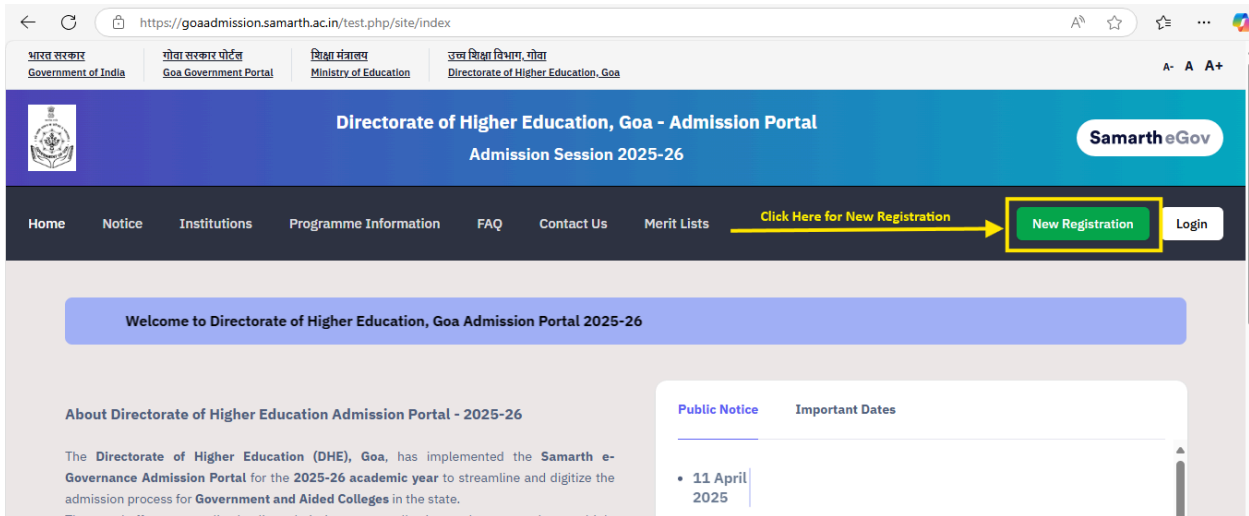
https://goaadmission.samarth.ac.in/test.php/site/index

भारत सरकार
Government of India

गोवा सरकार पोर्टल
Goa Government Portal

शिक्षा मंत्रालय
Ministry of Education

उच्च शिक्षा विभाग, गोवा
Directorate of Higher Education, Goa

A- A A+

Directorate of Higher Education, Goa - Admission Portal
Admission Session 2025-26

Samarth eGov

Home Notice Institutions Programme Information FAQ Contact Us Merit Lists

Click Here for New Registration

New Registration Login

Welcome to Directorate of Higher Education, Goa Admission Portal 2025-26

About Directorate of Higher Education Admission Portal - 2025-26

The Directorate of Higher Education (DHE), Goa, has implemented the Samarth e-Governance Admission Portal for the 2025-26 academic year to streamline and digitize the admission process for Government and Aided Colleges in the state.

Public Notice Important Dates

• 11 April 2025